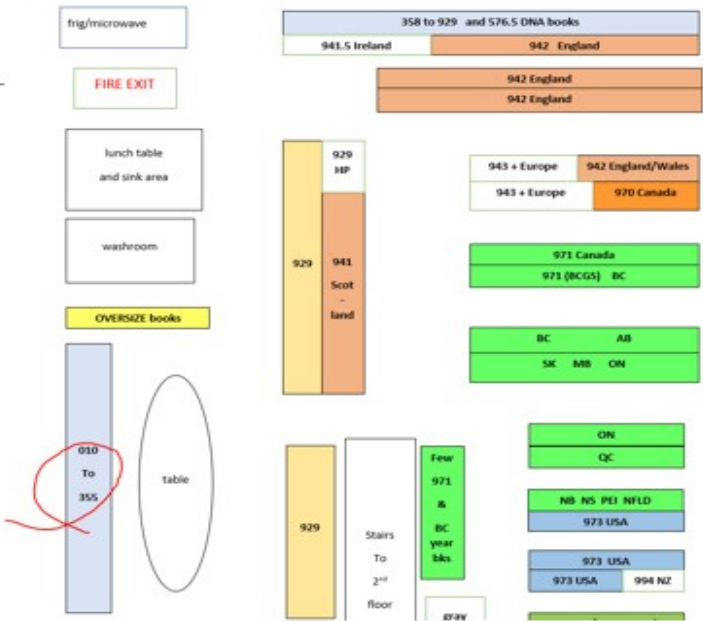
frig/microwave

FIRE EXIT

lunch table and sink area

washroom

OVERSIZE books

010 To 355

table

358 to 929 and 576.5 DNA books

941.5 Ireland

942 England

942 England

942 England

929

929 HP

941 Scot - land

943 + Europe

942 England/Wales

943 + Europe

970 Canada

971 Canada

971 (BCGS) BC

BC AB

SK MB ON

929

Stairs To 2$^{nd}$ floor

Few 971 & BC year bks

gray

ON

QC

NB NS PEI NFLD

973 USA

973 USA

973 USA

994 NZ